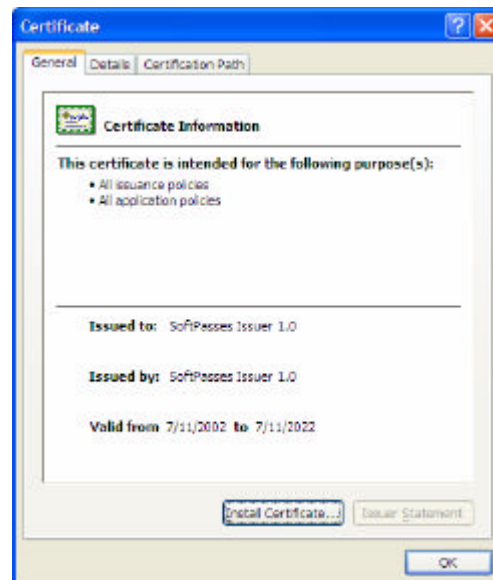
Certificate

?

X

General

Details

Certification Path

Certificate Information

This certificate is intended for the following purpose(s):

• All issuance policies
• All application policies

Issued to: SoftPasses Issuer 1.0

Issued by: SoftPasses Issuer 1.0

Valid from 7/11/2002 to 7/11/2022

Install Certificate...

Issuer Statement

OK